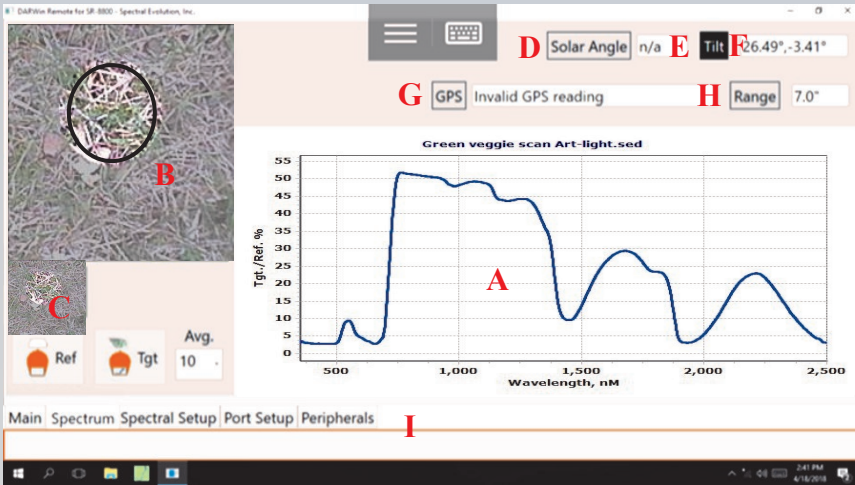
DARWin Remote for SR-8800 - Spectral Evolution, Inc.

D Solar Angle n/a E Tilt F 26.49°,-3.41°

G GPS Invalid GPS reading H Range 7.0"

B

C

Ref Tgt Avg. 10

Green veggie scan Art-light.sed

A

| 55 |
| 50 |
| 45 |
| 40 |
| 35 |
| 30 |
| 25 |
| 20 |
| 15 |
| 10 |
| 5 |
| 0 |

Tgt./Ref. %

500 1,000 1,500 2,000 2,500

Wavelength, nM

Main Spectrum Spectral Setup Port Setup Peripherals I

2:41 PM 4/18/2018